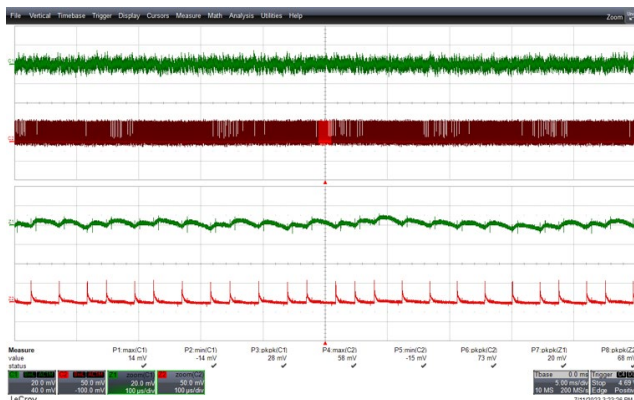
File Vertical Timebase Trigger Display Cursors Measure Math Analysis Utilities Help

Zoom

Measure
value
status

| P1:max(C1) | P2:min(C1) | P3:pkpk(C1) | P4:max(C2) | P5:min(C2) | P6:pkpk(C2) | P7:pkpk(Z1) | P8:pkpk(Z2) |
|---|---|---|---|---|---|---|---|
| 14 mV | -14 mV | 28 mV | 58 mV | -15 mV | 73 mV | 20 mV | 68 m |
| ✓ | ✓ | ✓ | ✓ | ✓ | ✓ | ✓ | ✓ |

20.0 mV
40.0 mV

50.0 mV
-100.0 mV

zoom(C1)
20.0 mV
100 µs/div

zoom(C2)
50.0 mV
100 µs/div

Tbase 0 ms
5.00 ms/div
10 MS 200 MS/s

Trigger
Stop 4.6
Edge Positi

LeCroy

7/11/2023 3:22:36 PM